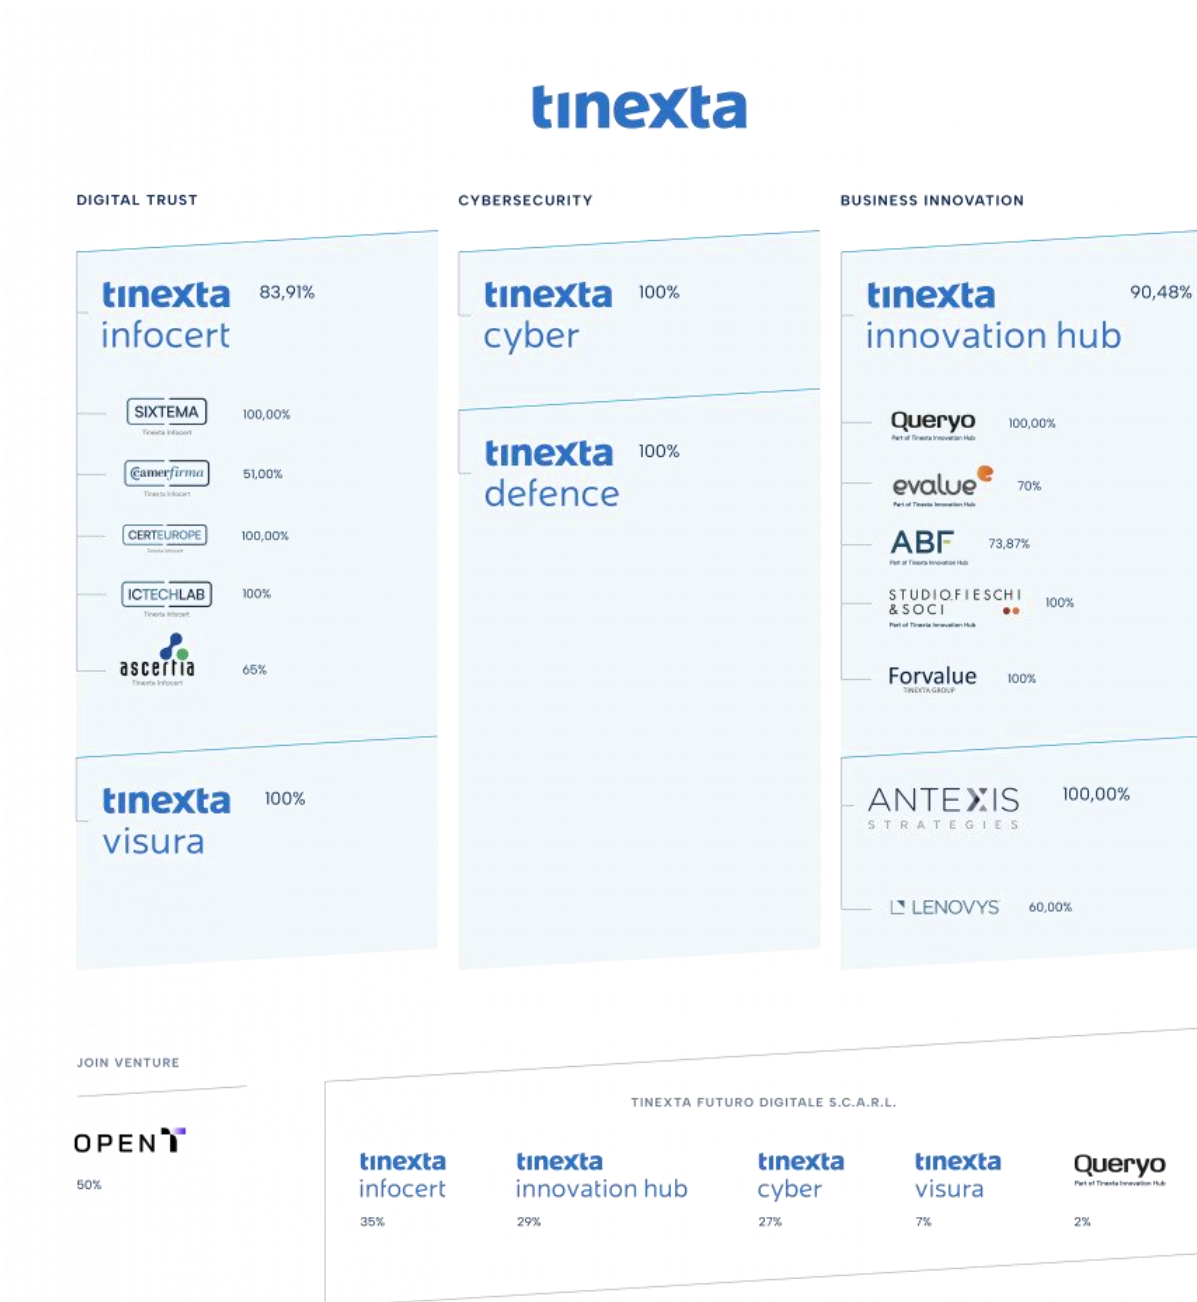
tinexta

DIGITAL TRUST

tinexta infocert 83,91%

SIXTEMA Tinexta Infocert 100,00%

Camerfirma Tinexta Infocert 51,00%

CERTEUROPE Tinexta Infocert 100,00%

ICTECHLAB Tinexta Infocert 100%

ascertia Tinexta Infocert 65%

tinexta visura 100%

CYBERSECURITY

tinexta cyber 100%

tinexta defence 100%

BUSINESS INNOVATION

tinexta innovation hub 90,48%

Queryo Part of Tinexta Innovation Hub 100,00%

evalue Part of Tinexta Innovation Hub 70%

ABF Part of Tinexta Innovation Hub 73,87%

STUDIO FIESCHI & SOCI Part of Tinexta Innovation Hub 100%

Forvalue TINEXTA GROUP 100%

ANTEXIS STRATEGIES 100,00%

LENOVYS 60,00%

JOIN VENTURE

OPEN T

50%

TINEXTA FUTURO DIGITALE S.C.A.R.L.

tinexta infocert 35%

tinexta innovation hub 29%

tinexta cyber 27%

tinexta visura 7%

Queryo Part of Tinexta Innovation Hub 2%